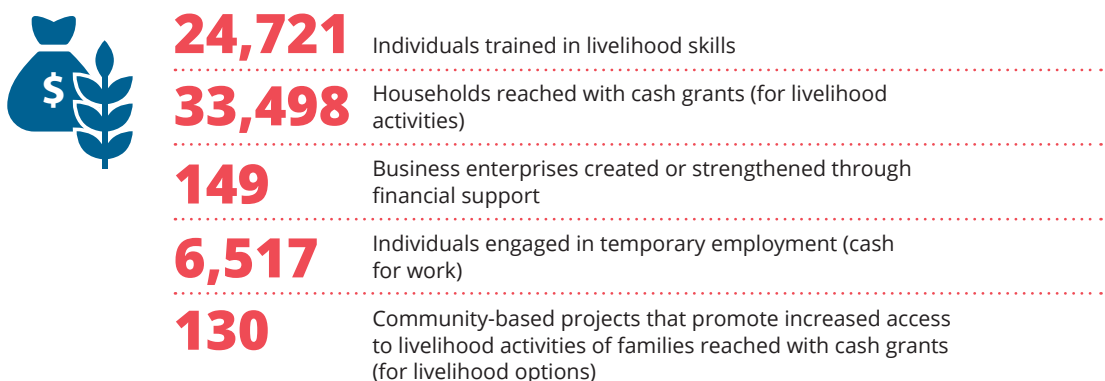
$

24,721 Individuals trained in livelihood skills

33,498 Households reached with cash grants (for livelihood activities)

149 Business enterprises created or strengthened through financial support

6,517 Individuals engaged in temporary employment (cash for work)

130 Community-based projects that promote increased access to livelihood activities of families reached with cash grants (for livelihood options)